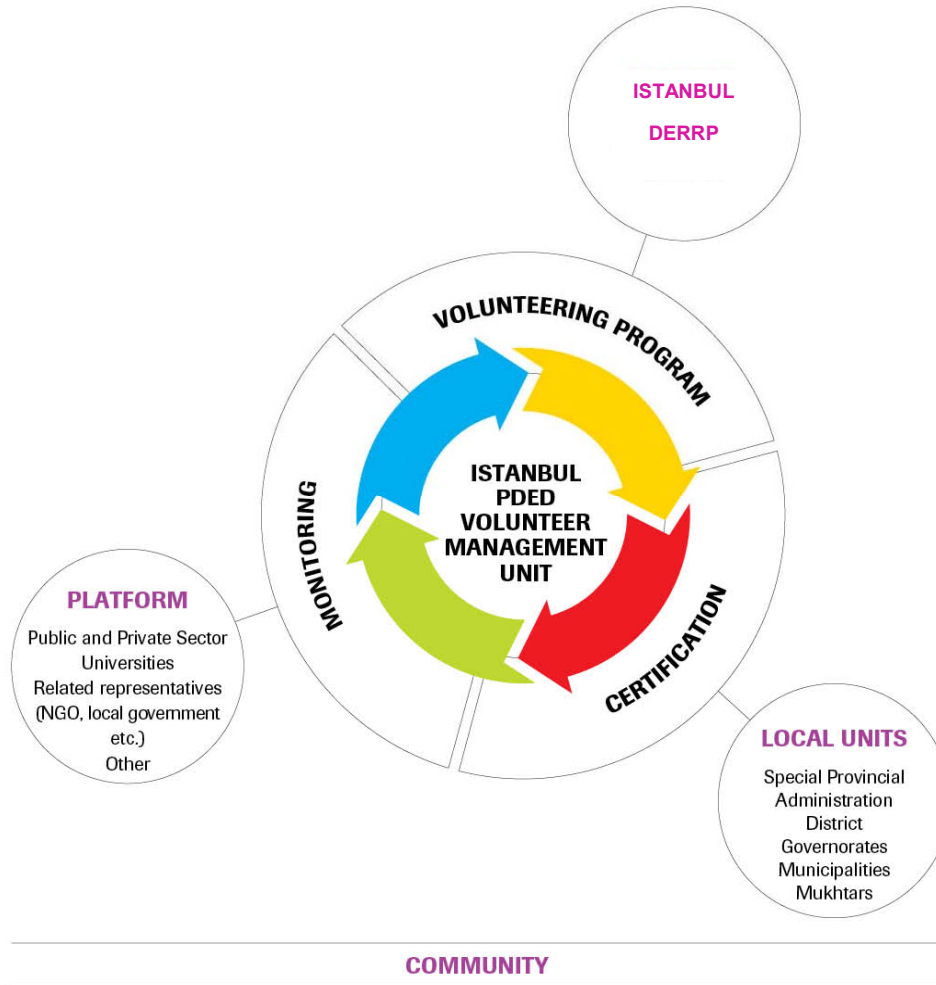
ISTANBUL
DERRP

VOLUNTEERING PROGRAM

ISTANBUL PDED VOLUNTEER MANAGEMENT UNIT

MONITORING

CERTIFICATION

PLATFORM
Public and Private Sector
Universities
Related representatives (NGO, local government etc.)
Other

LOCAL UNITS
Special Provincial Administration
District Governorates
Municipalities
Mukhtars

COMMUNITY